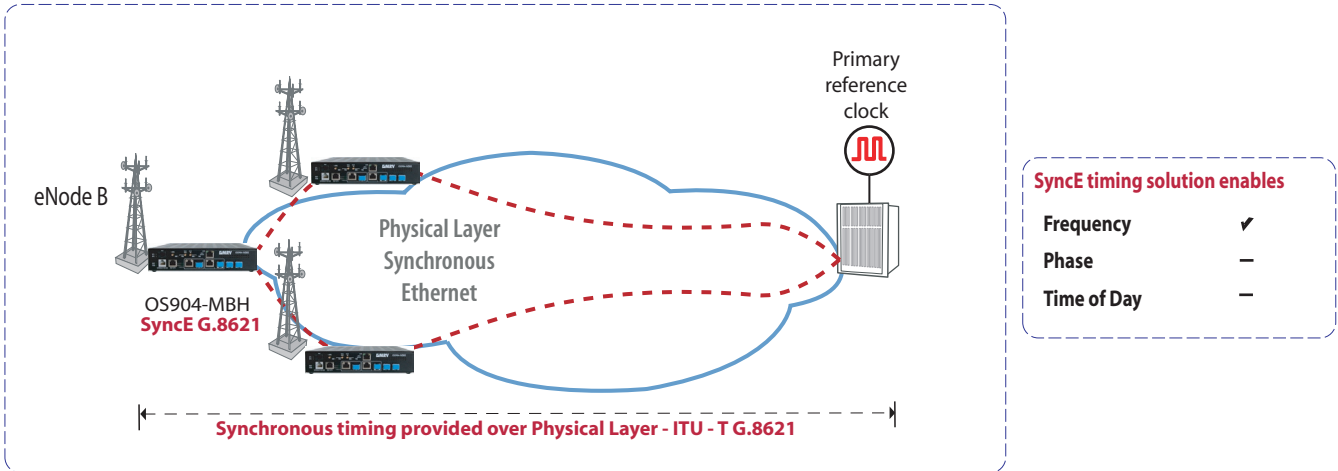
Primary reference clock

eNode B

Physical Layer Synchronous Ethernet

OS904-MBH
SyncE G.8621

Synchronous timing provided over Physical Layer - ITU - T G.8621

SyncE timing solution enables

| | |
|---|---|
| Frequency | ✔ |
| Phase | – |
| Time of Day | – |